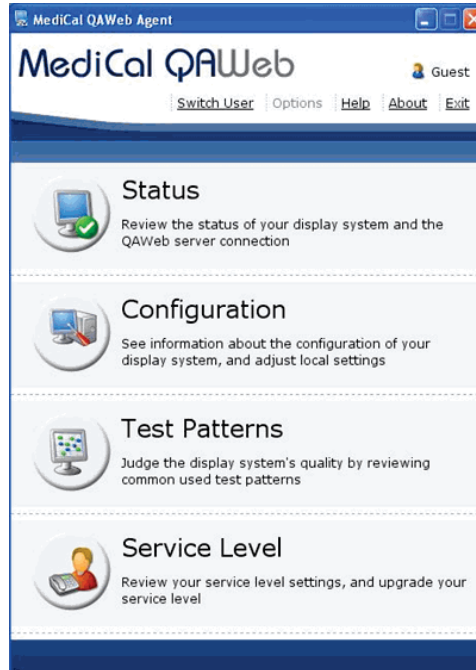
MediCal QAWeb Agent

MediCal QAWeb

Guest

Switch User Options Help About Exit

Status

Review the status of your display system and the QAWeb server connection

Configuration

See information about the configuration of your display system, and adjust local settings

Test Patterns

Judge the display system's quality by reviewing common used test patterns

Service Level

Review your service level settings, and upgrade your service level